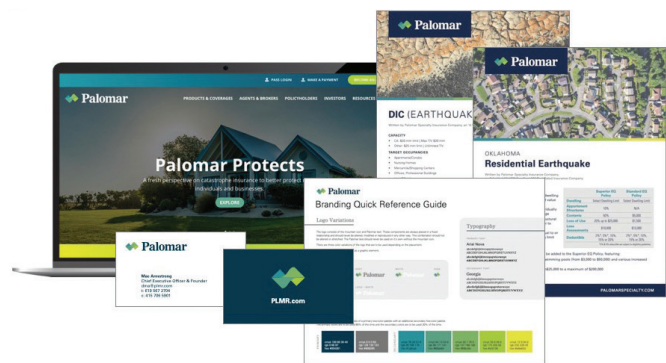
PAGE LOGIN
MAKE A PAYMENT

Palomar

PRODUCTS & COVERAGES
AGENTS & BROKERS
POLICYHOLDERS
INVESTORS
RESOURCES

Palomar Protects

A fresh perspective on catastrophe insurance to better protect individuals and businesses

EXPLORE

Palomar

Mac Armstrong
Chief Executive Officer & Founder

PLMR.com

Palomar

DIC (EARTHQUAKE

CAPACITY

TARGET OCCUPANCIES

Palomar

OKLAHOMA
Residential Earthquake

PALOMARSPECIALTY.COM

Palomar
Branding Quick Reference Guide

Logo Variations

Typography

Palomar

Palomar